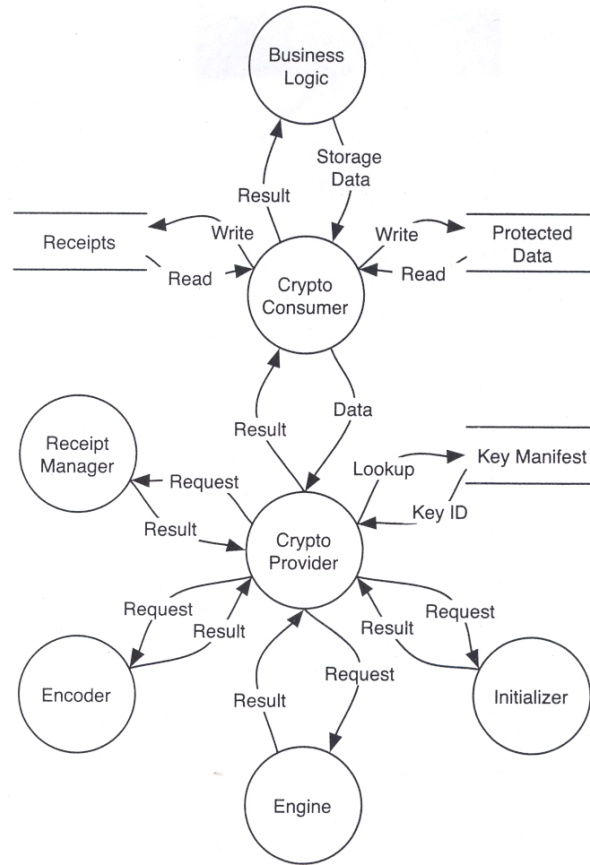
Business Logic

Result

Storage Data

Receipts

Write

Read

Crypto Consumer

Write

Read

Protected Data

Result

Data

Receipt Manager

Request

Result

Crypto Provider

Lookup

Key Manifest

Key ID

Request

Result

Request

Result

Encoder

Result

Request

Initializer

Result

Request

Engine